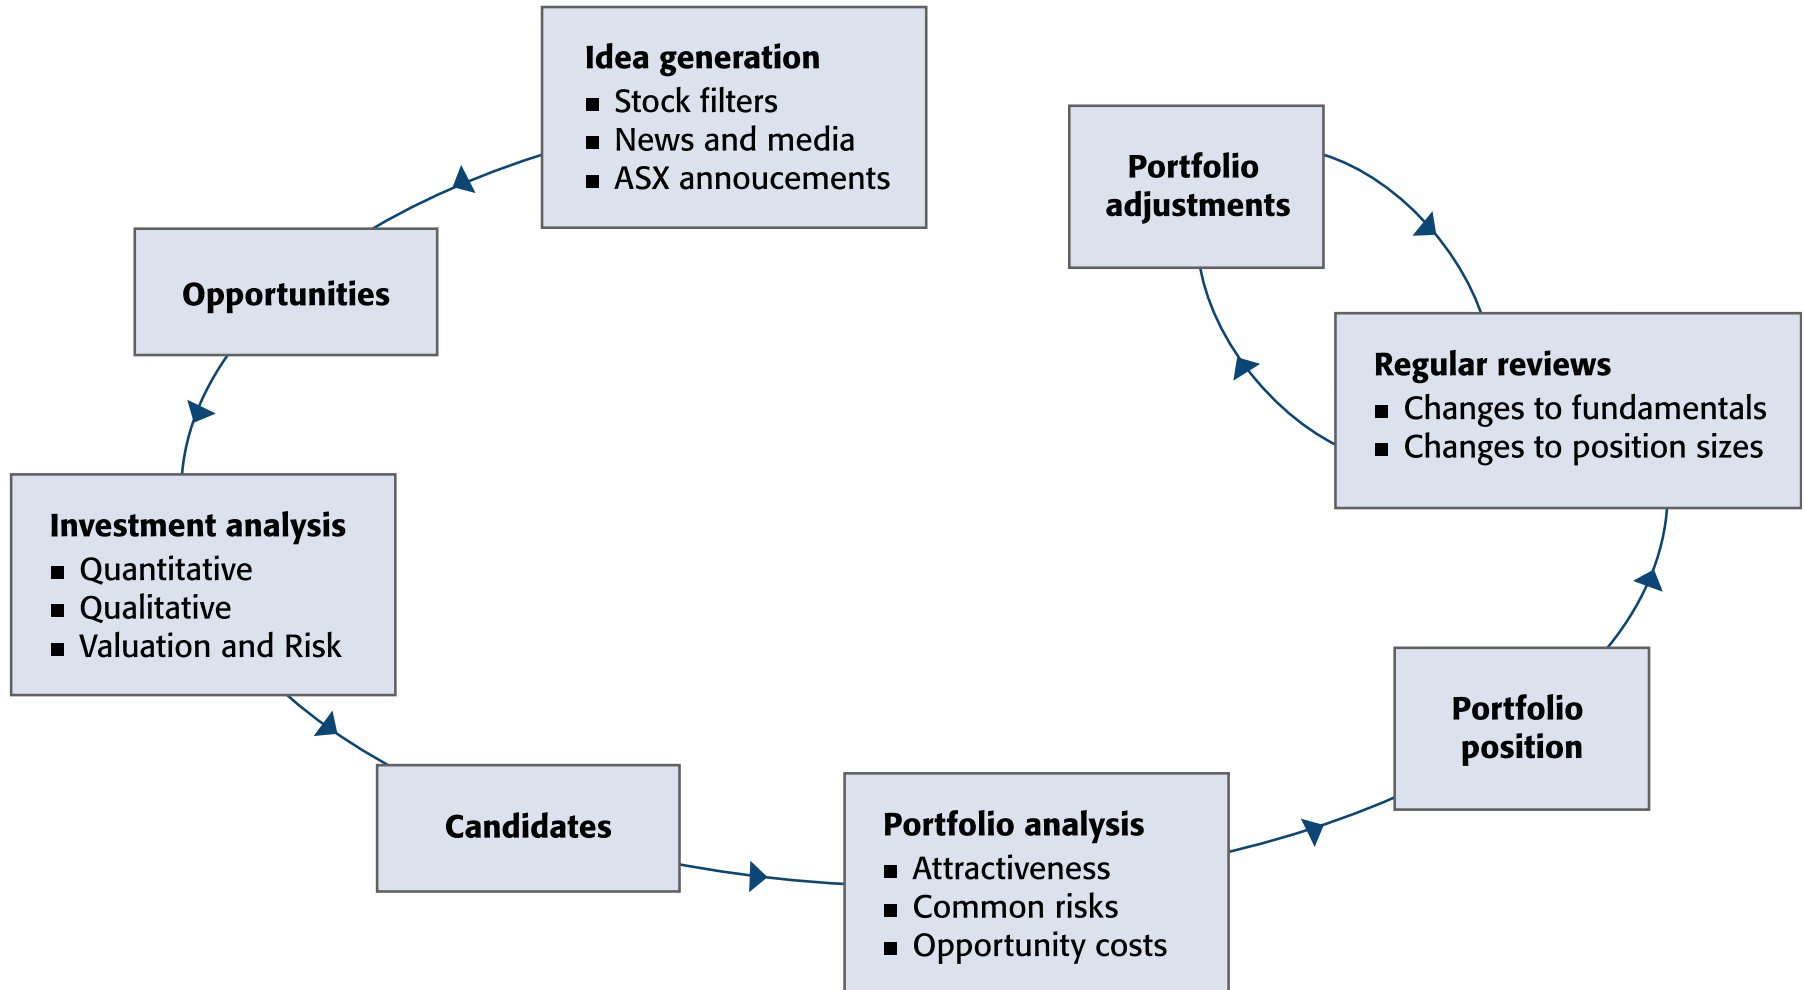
Idea generation
■ Stock filters
■ News and media
■ ASX annoucements

Portfolio adjustments

Opportunities

Regular reviews
■ Changes to fundamentals
■ Changes to position sizes

Investment analysis
■ Quantitative
■ Qualitative
■ Valuation and Risk

Portfolio position

Candidates

Portfolio analysis
■ Attractiveness
■ Common risks
■ Opportunity costs